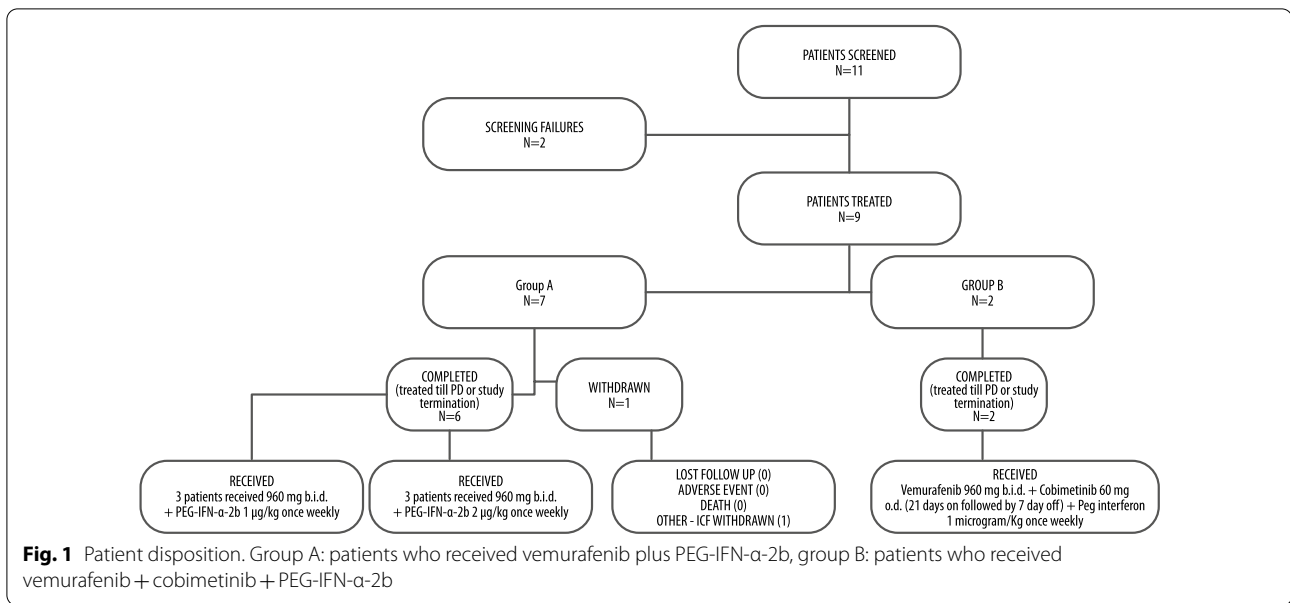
PATIENTS SCREENED
N=11

SCREENING FAILURES
N=2

PATIENTS TREATED
N=9

Group A
N=7

GROUP B
N=2

COMPLETED
(treated till PD or study termination)
N=6

WITHDRAWN
N=1

COMPLETED
(treated till PD or study termination)
N=2

RECEIVED
3 patients received 960 mg b.i.d. + PEG-IFN-α-2b 1 μg/kg once weekly

RECEIVED
3 patients received 960 mg b.i.d. + PEG-IFN-α-2b 2 μg/kg once weekly

LOST FOLLOW UP (0)
ADVERSE EVENT (0)
DEATH (0)
OTHER - ICF WITHDRAWN (1)

RECEIVED
Vemurafenib 960 mg b.i.d. + Cobimetinib 60 mg o.d. (21 days on followed by 7 day off) + Peg interferon 1 microgram/Kg once weekly

**Fig. 1** Patient disposition. Group A: patients who received vemurafenib plus PEG-IFN-α-2b, group B: patients who received vemurafenib + cobimetinib + PEG-IFN-α-2b